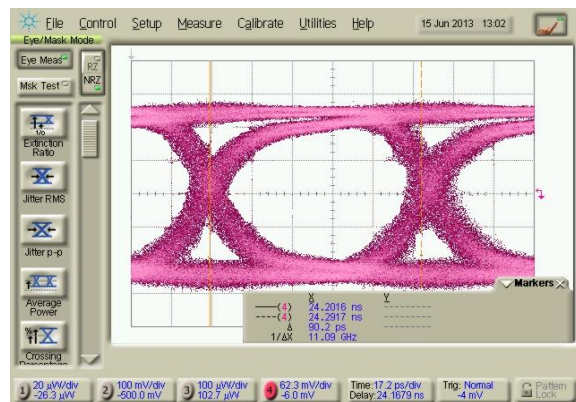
File Control Setup Measure Calibrate Utilities Help 15 Jun 2013 13:02

Eye/Mask Mode

Eye Meas

Msk Test

RZ

NRZ

Extinction Ratio

Jitter RMS

Jitter p-p

Average Power

Crossing Percentage

Markers

| | X | Y |
|---|---|---|
| —(4) | 24.2016 ns | ---------- |
| ---(4) | 24.2917 ns | ---------- |
| Δ | 90.2 ps | ---------- |
| 1/ΔX | 11.09 GHz | |

1 20 µW/div -26.3 µW

2 100 mV/div -500.0 mV

3 100 µW/div 102.7 µW

4 62.3 mV/div -6.0 mV

Time:17.2 ps/div Delay:24.1679 ns

Trig: Normal -4 mV

Pattern Lock